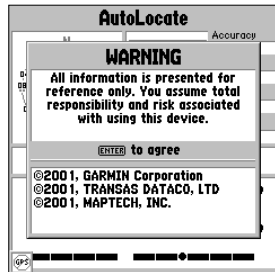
AutoLocate

Accuracy

WARNING

All information is presented for reference only. You assume total responsibility and risk associated with using this device.

ENTER to agree

©2001, GARMIN Corporation
©2001, TRANSAS DATACO, LTD
©2001, MAPTECH, INC.

GPS